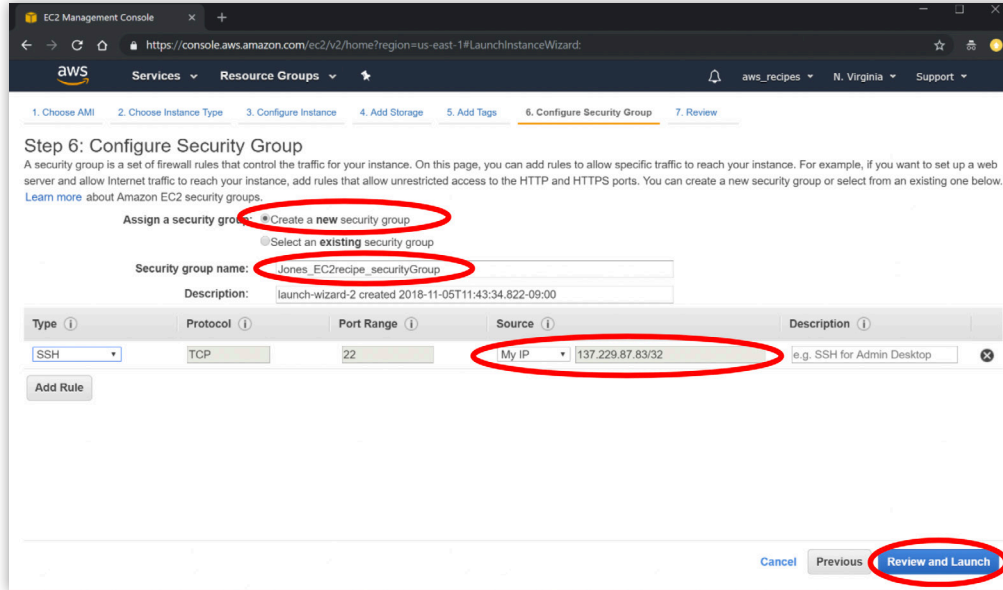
EC2 Management Console ×
https://console.aws.amazon.com/ec2/v2/home?region=us-east-1#LaunchInstanceWizard:

aws Services Resource Groups aws_recipes N. Virginia Support

1. Choose AMI 2. Choose Instance Type 3. Configure Instance 4. Add Storage 5. Add Tags 6. Configure Security Group 7. Review

Step 6: Configure Security Group
A security group is a set of firewall rules that control the traffic for your instance. On this page, you can add rules to allow specific traffic to reach your instance. For example, if you want to set up a web server and allow Internet traffic to reach your instance, add rules that allow unrestricted access to the HTTP and HTTPS ports. You can create a new security group or select from an existing one below. Learn more about Amazon EC2 security groups.

Assign a security group: Create a new security group
Select an existing security group

Security group name: Jones_EC2recipe_securityGroup
Description: launch-wizard-2 created 2018-11-05T11:43:34.822-09:00

| Type | Protocol | Port Range | Source | Description |
|---|---|---|---|---|
| SSH | TCP | 22 | My IP 137.229.87.83/32 | e.g. SSH for Admin Desktop |

Add Rule

Cancel Previous Review and Launch